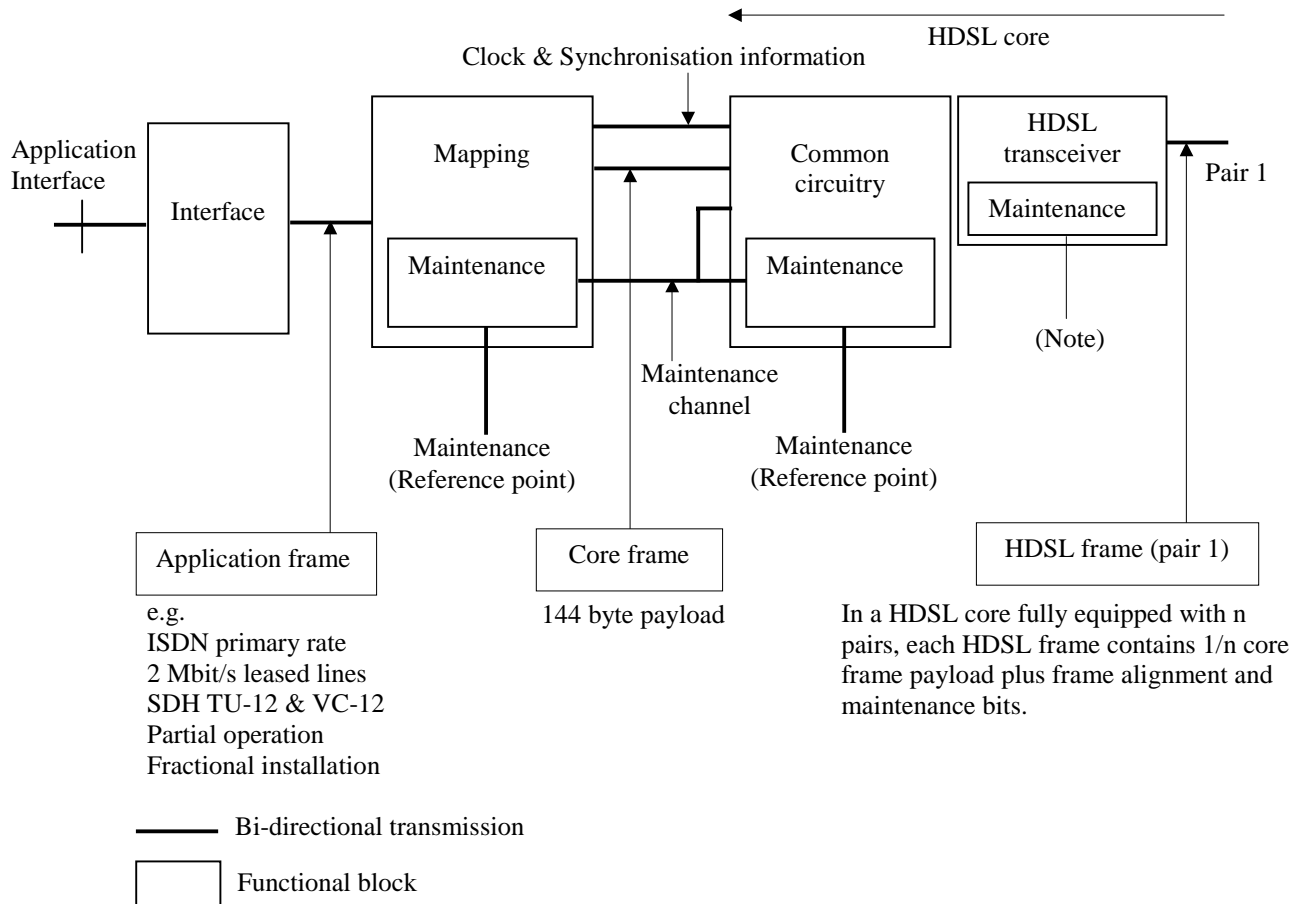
HDSL core

Clock & Synchronisation information

Application Interface

Interface

Mapping

Maintenance

Common circuitry

Maintenance

HDSL transceiver

Maintenance

Pair 1

(Note)

Maintenance channel

Maintenance (Reference point)

Maintenance (Reference point)

Application frame

e.g.
ISDN primary rate
2 Mbit/s leased lines
SDH TU-12 & VC-12
Partial operation
Fractional installation

Core frame

144 byte payload

HDSL frame (pair 1)

In a HDSL core fully equipped with n pairs, each HDSL frame contains 1/n core frame payload plus frame alignment and maintenance bits.

Bi-directional transmission

Functional block